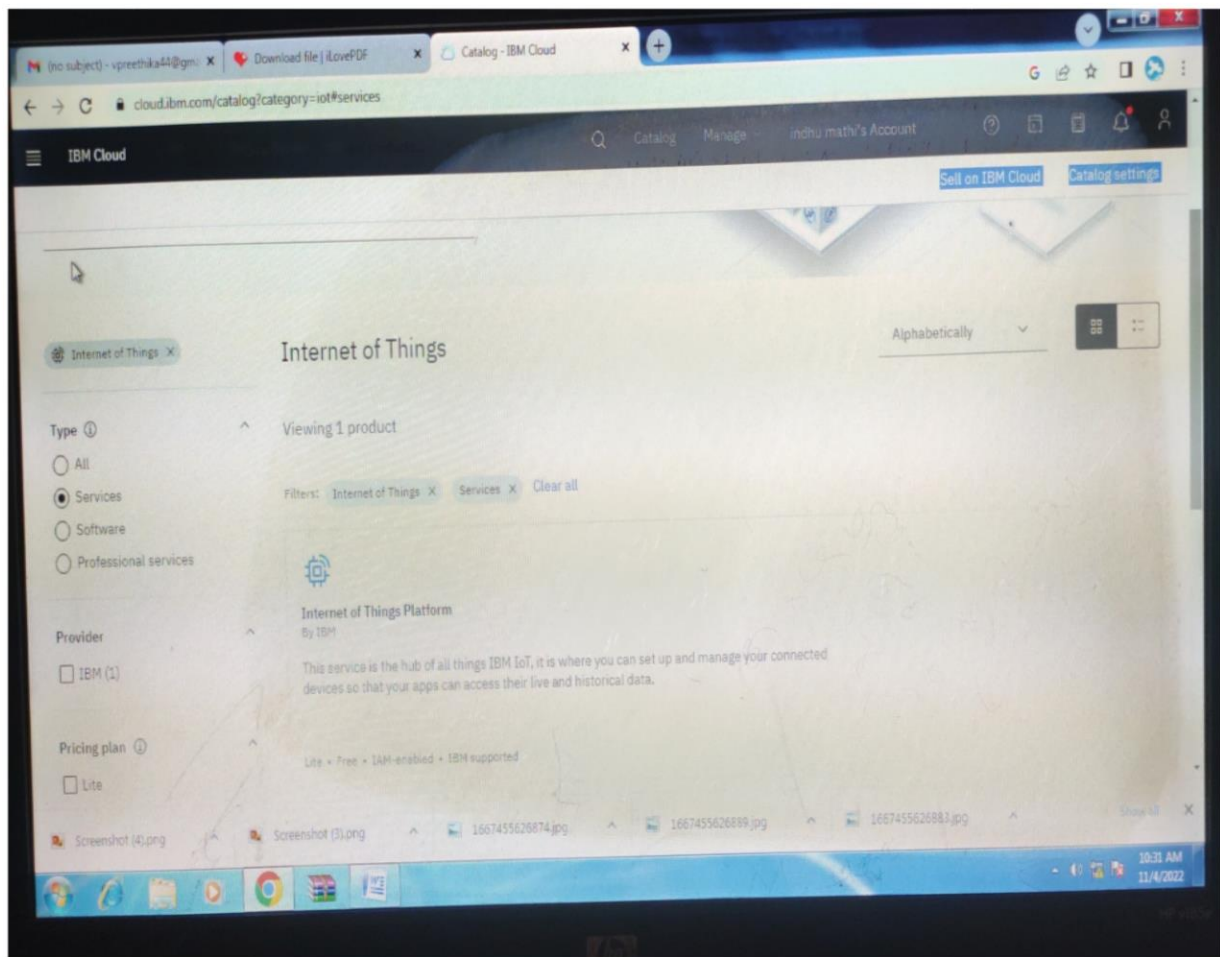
(no subject) - vpreethika44@gm ×
Download file | iLovePDF ×
Catalog - IBM Cloud ×

cloud.ibm.com/catalog?category=iot#services

IBM Cloud

Catalog Manage indhu mathi's Account

Sell on IBM Cloud Catalog settings

Internet of Things ×

Internet of Things

Alphabetically

Type ⓘ
All
Services
Software
Professional services

Viewing 1 product

Filters: Internet of Things × Services × Clear all

Internet of Things Platform
By IBM
This service is the hub of all things IBM IoT, it is where you can set up and manage your connected devices so that your apps can access their live and historical data.

Lite • Free • IAM-enabled • IBM supported

Provider
IBM (1)

Pricing plan ⓘ
Lite

Screenshot (4).png
Screenshot (3).png
1667455626874.jpg
1667455626889.jpg
1667455626883.jpg
Show all

10:31 AM
11/4/2022